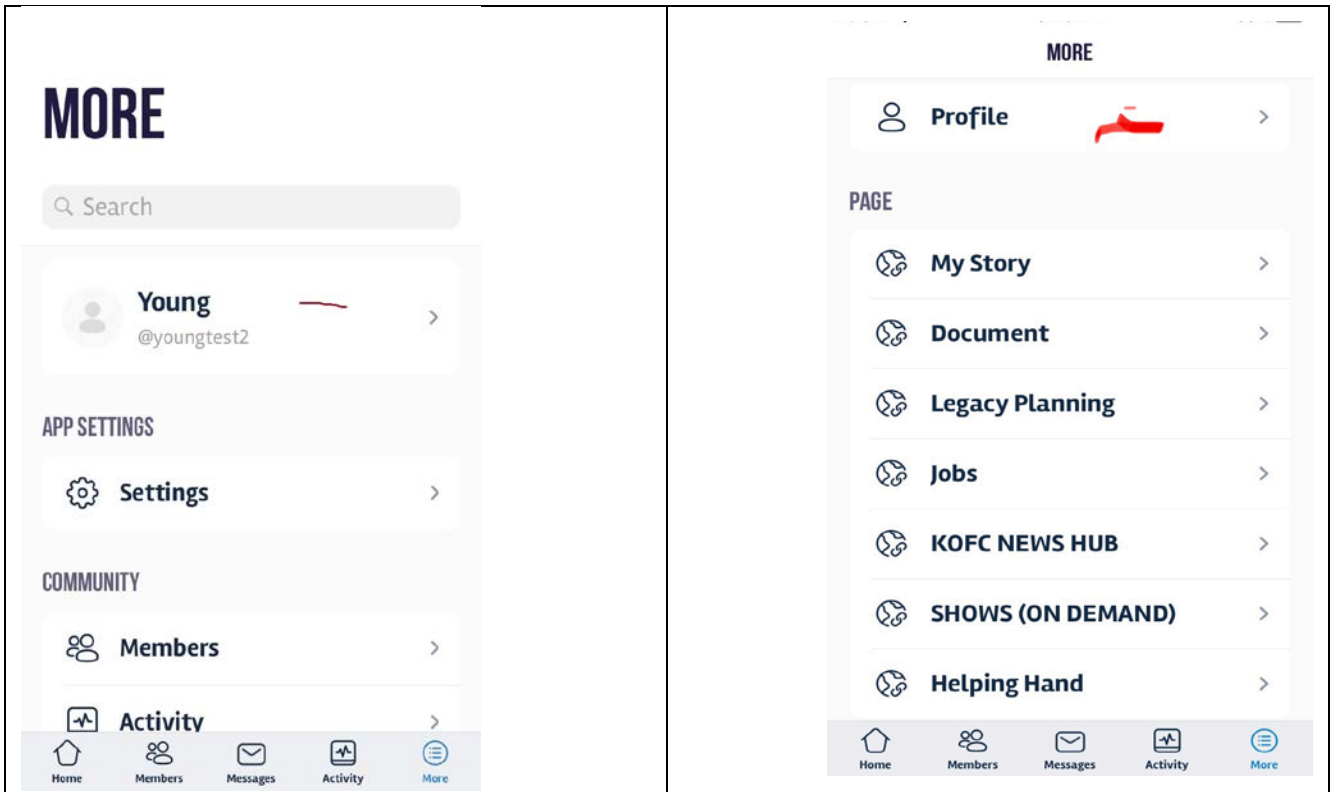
MORE

Search

Young
@youngtest2

APP SETTINGS

Settings

COMMUNITY

Members

Activity

Home Members Messages Activity More

MORE

Profile

PAGE

My Story

Document

Legacy Planning

Jobs

KOFC NEWS HUB

SHOWS (ON DEMAND)

Helping Hand

Home Members Messages Activity More